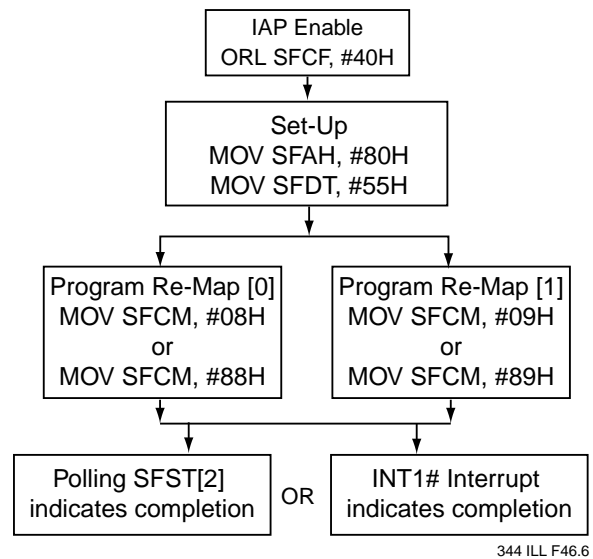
IAP Enable
ORL SFCF, #40H

Set-Up
MOV SFAH, #80H
MOV SFDT, #55H

Program Re-Map [0]
MOV SFCM, #08H
or
MOV SFCM, #88H

Program Re-Map [1]
MOV SFCM, #09H
or
MOV SFCM, #89H

Polling SFST[2]
indicates completion

OR

INT1# Interrupt
indicates completion

344 ILL F46.6